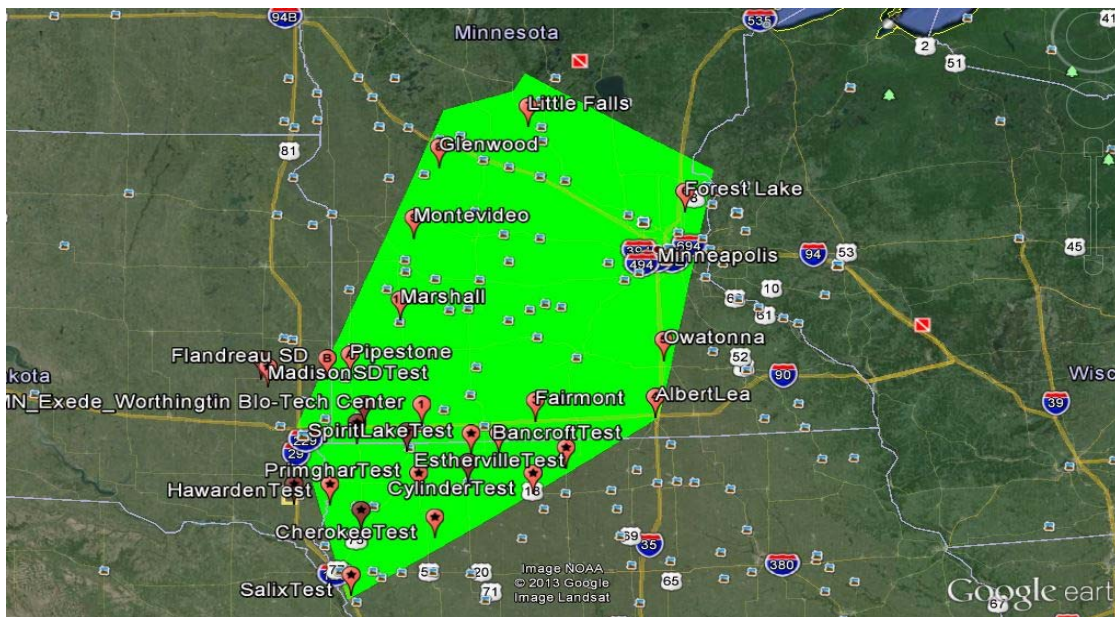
94B
535
41
2
51
Minnesota
Little Falls
Glenwood
81
Forest Lake
Montevideo
394
694
494
Minneapolis
94
53
45
Marshall
10
61
Owatonna
52
Flandreau SD
B
Pipestone
akota
MadisonSDTest
90
Wisc
MN_Exede_Worthingtin Bio-Tech Center
1
Fairmont
AlbertLea
39
SpiritLakeTest
BancroftTest
29
EsthervilleTest
PrimgharTest
HawardenTest
CylinderTest
18
CherokeeTest
69
35
380
SalixTest
75
5
20
71
65
Image NOAA
© 2013 Google
Image Landsat
67
Google earth